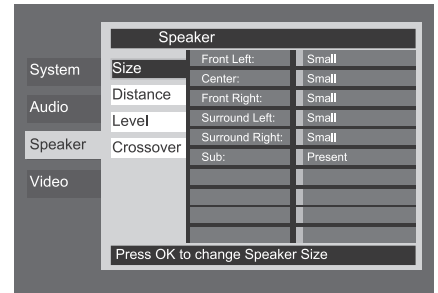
Speaker

System
Audio
Speaker
Video

Size
Distance
Level
Crossover

| | |
|---|---|
| Front Left: | Small |
| Center: | Small |
| Front Right: | Small |
| Surround Left: | Small |
| Surround Right: | Small |
| Sub: | Present |

Press OK to change Speaker Size